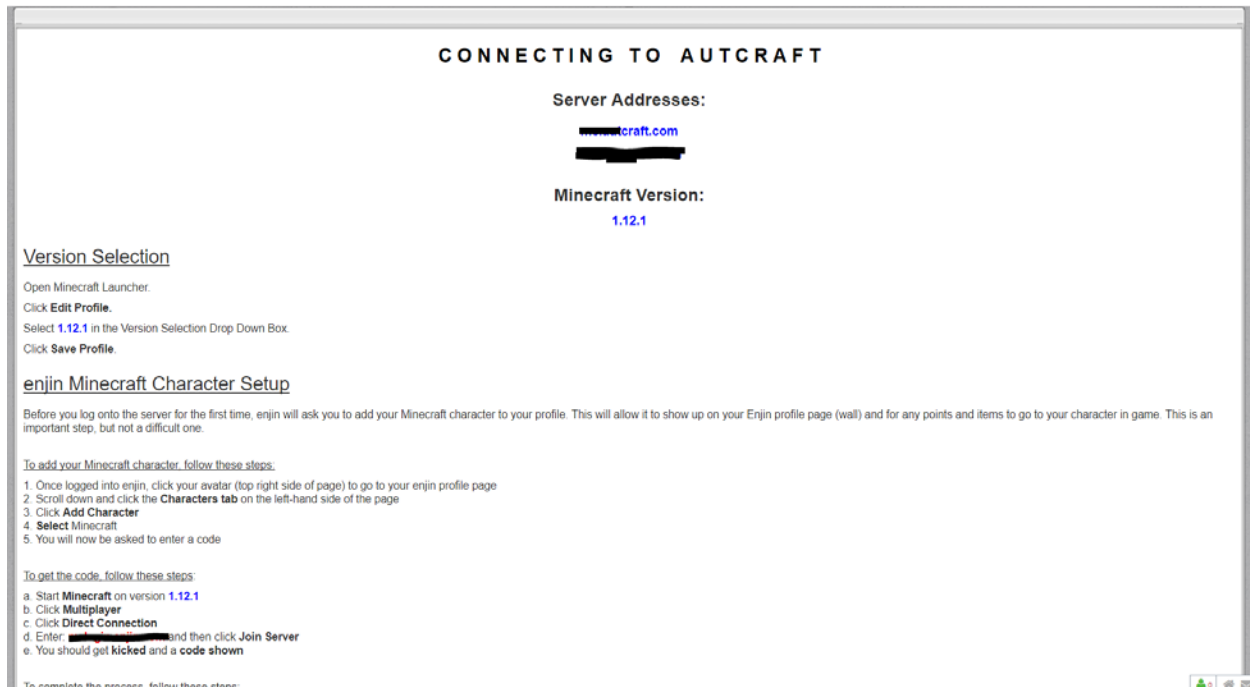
CONNECTING TO AUTCRAFT

Server Addresses:

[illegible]craft.com

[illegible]

Minecraft Version:

1.12.1

Version Selection

Open Minecraft Launcher.

Click Edit Profile.

Select 1.12.1 in the Version Selection Drop Down Box.

Click Save Profile.

enjin Minecraft Character Setup

Before you log onto the server for the first time, enjin will ask you to add your Minecraft character to your profile. This will allow it to show up on your Enjin profile page (wall) and for any points and items to go to your character in game. This is an important step, but not a difficult one.

To add your Minecraft character, follow these steps:

1. Once logged into enjin, click your avatar (top right side of page) to go to your enjin profile page
2. Scroll down and click the Characters tab on the left-hand side of the page
3. Click Add Character
4. Select Minecraft
5. You will now be asked to enter a code

To get the code, follow these steps:

a. Start Minecraft on version 1.12.1
b. Click Multiplayer
c. Click Direct Connection
d. Enter: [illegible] and then click Join Server
e. You should get kicked and a code shown

To complete the process, follow these steps: